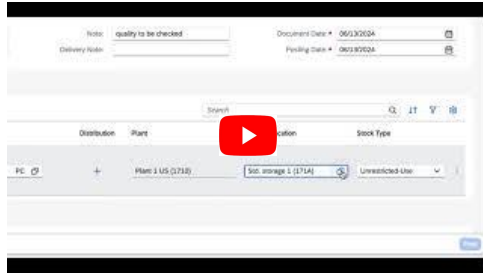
Note: quality to be checked
Delivery Note:
Document Date * 06/13/2024
Posting Date * 06/13/2024

Search

Distribution
Plant
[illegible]cation
Stock Type

PC
+
Plant 1 US (1710)
Std. storage 1 (171A)
Unrestricted-Use

Post